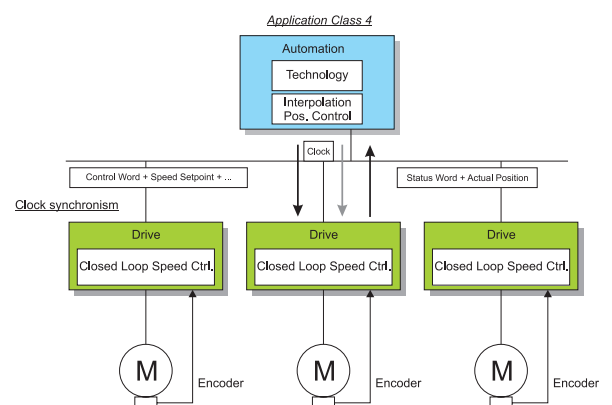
Application Class 4

Automation

Technology

Interpolation
Pos. Control

Clock

Control Word + Speed Setpoint + ...

Status Word + Actual Position

Clock synchronism

Drive

Closed Loop Speed Ctrl.

Drive

Closed Loop Speed Ctrl.

Drive

Closed Loop Speed Ctrl.

M

Encoder

M

Encoder

M

Encoder